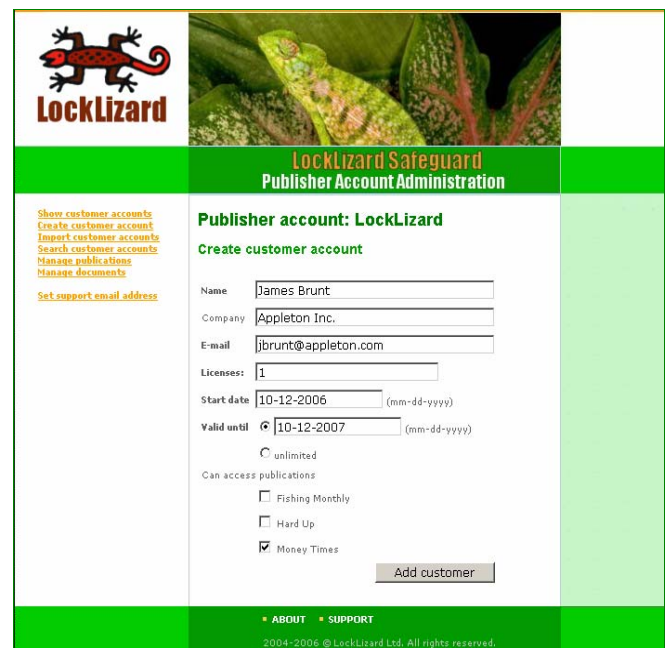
LockLizard

LockLizard Safeguard
Publisher Account Administration

Show customer accounts
Create customer account
Import customer accounts
Search customer accounts
Manage publications
Manage documents

Set support email address

Publisher account: LockLizard

Create customer account

Name James Brunt

Company Appleton Inc.

E-mail jbrunt@appleton.com

Licenses: 1

Start date 10-12-2006 (mm-dd-yyyy)

Valid until 10-12-2007 (mm-dd-yyyy)

unlimited

Can access publications

Fishing Monthly

Hard Up

Money Times

Add customer

ABOUT SUPPORT

2004-2006 © LockLizard Ltd. All rights reserved.